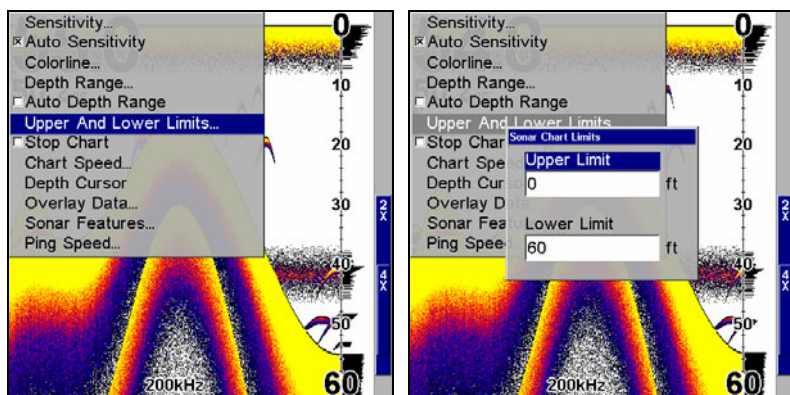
Sensitivity...
☒ Auto Sensitivity
Colorline...
Depth Range...
☐ Auto Depth Range
Upper And Lower Limits...
☐ Stop Chart
Chart Speed...
Depth Cursor
Overlay Data...
Sonar Features...
Ping Speed...

0
10
20
30
40
50
60
2X
4X
200kHz

Sensitivity...
☒ Auto Sensitivity
Colorline...
Depth Range...
☐ Auto Depth Range
Upper And Lower Limits
☐ Stop Char
Chart Spee
Depth Cur
Overlay Da
Sonar Feat
Ping Spee

Sonar Chart Limits
Upper Limit
0
ft
Lower Limit
60
ft

0
10
20
30
40
50
60
2X
4X
200kHz